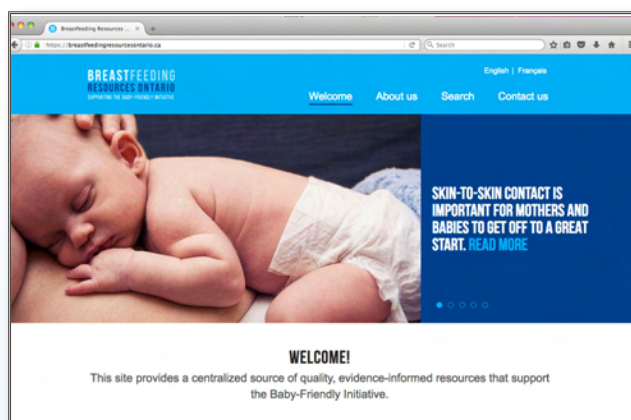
Breastfeeding Resources ...

https://breastfeedingresourcesontario.ca

Search

BREASTFEEDING
RESOURCES ONTARIO
SUPPORTING THE BABY-FRIENDLY INITIATIVE

English | Français

Welcome About us Search Contact us

SKIN-TO-SKIN CONTACT IS IMPORTANT FOR MOTHERS AND BABIES TO GET OFF TO A GREAT START. READ MORE

WELCOME!

This site provides a centralized source of quality, evidence-informed resources that support the Baby-Friendly Initiative.